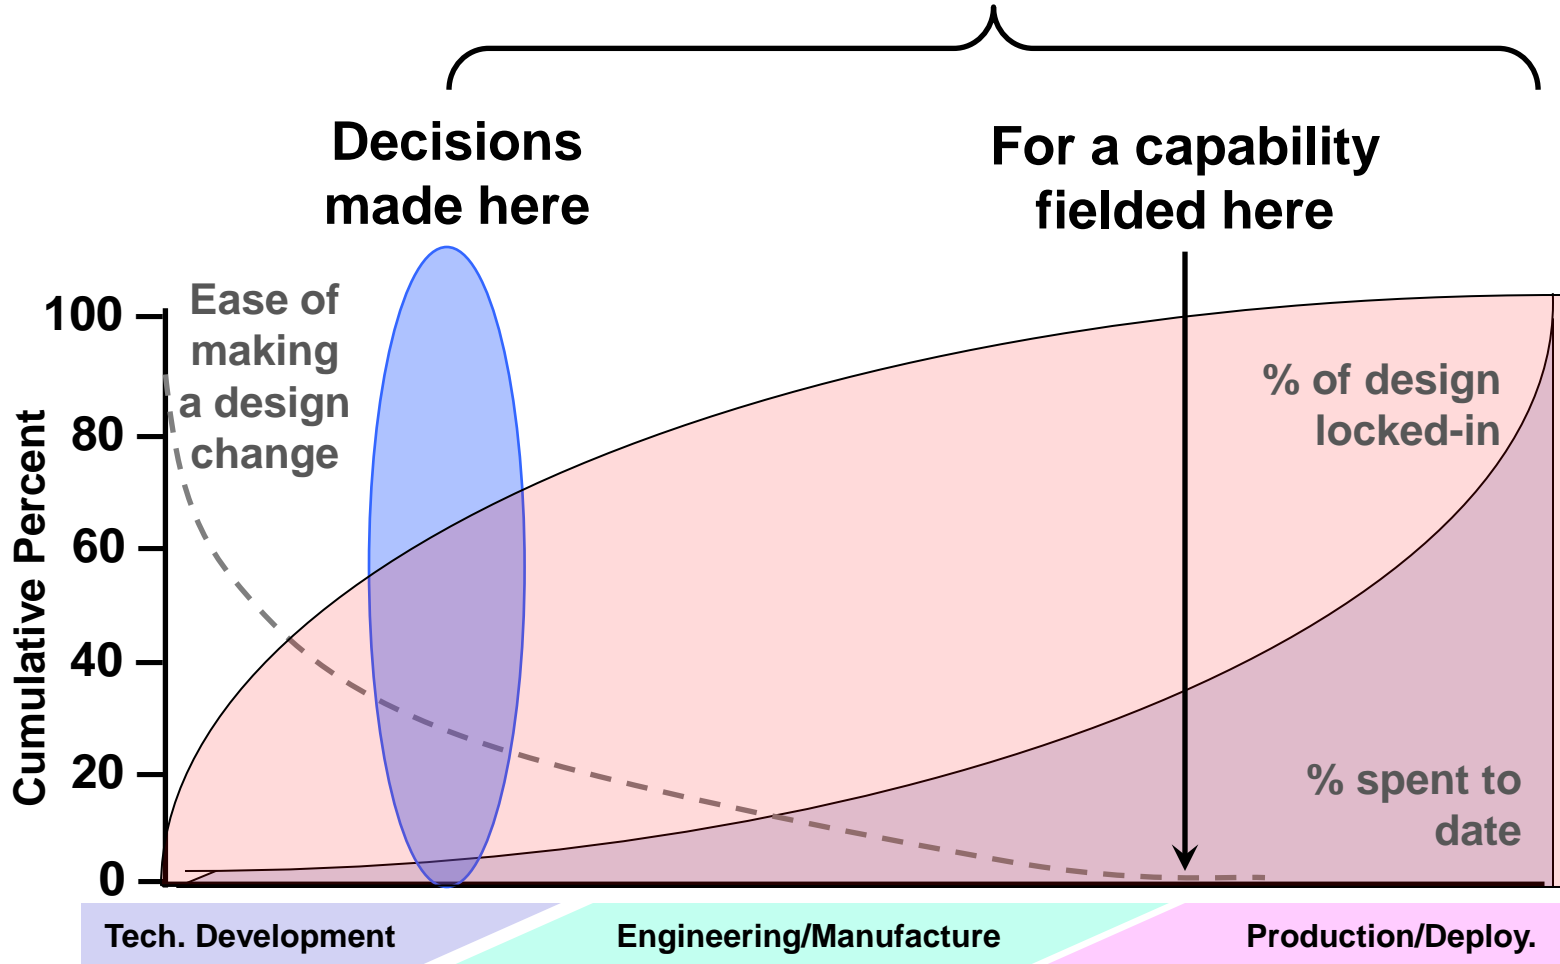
Decisions made here

For a capability fielded here

100
80
60
40
20
0

Cumulative Percent

Ease of making a design change

% of design locked-in

% spent to date

Tech. Development

Engineering/Manufacture

Production/Deploy.